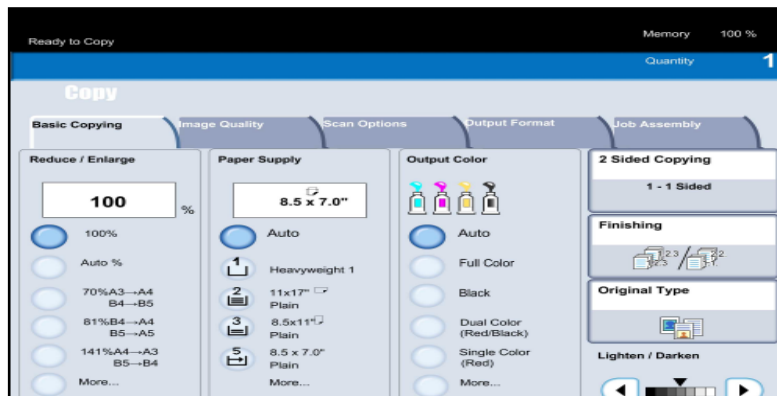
Ready to Copy

Memory 100 %

Quantity 1

Copy

Basic Copying

Image Quality

Scan Options

Output Format

Job Assembly

Reduce / Enlarge

100 %

100%

Auto %

70%A3→A4 B4→B5

81%B4→A4 B5→A5

141%A4→A3 B5→B4

More...

Paper Supply

8.5 x 7.0"

Auto

1 Heavyweight 1

2 11x17" Plain

3 8.5x11" Plain

5 8.5 x 7.0" Plain

More...

Output Color

Auto

Full Color

Black

Dual Color (Red/Black)

Single Color (Red)

More...

2 Sided Copying

1 - 1 Sided

Finishing

Original Type

Lighten / Darken